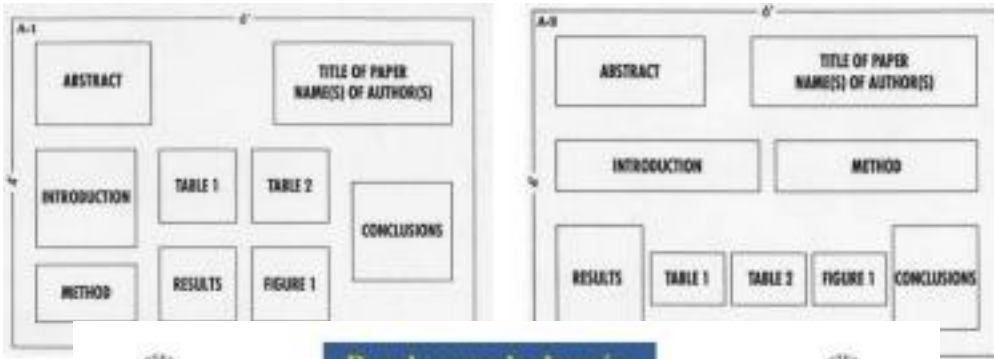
A-1

6'

4'

ABSTRACT

TITLE OF PAPER
NAME(S) OF AUTHOR(S)

INTRODUCTION

TABLE 1

TABLE 2

CONCLUSIONS

METHOD

RESULTS

FIGURE 1

A-II

6'

4'

ABSTRACT

TITLE OF PAPER
NAME(S) OF AUTHOR(S)

INTRODUCTION

METHOD

RESULTS

TABLE 1

TABLE 2

FIGURE 1

CONCLUSIONS

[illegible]